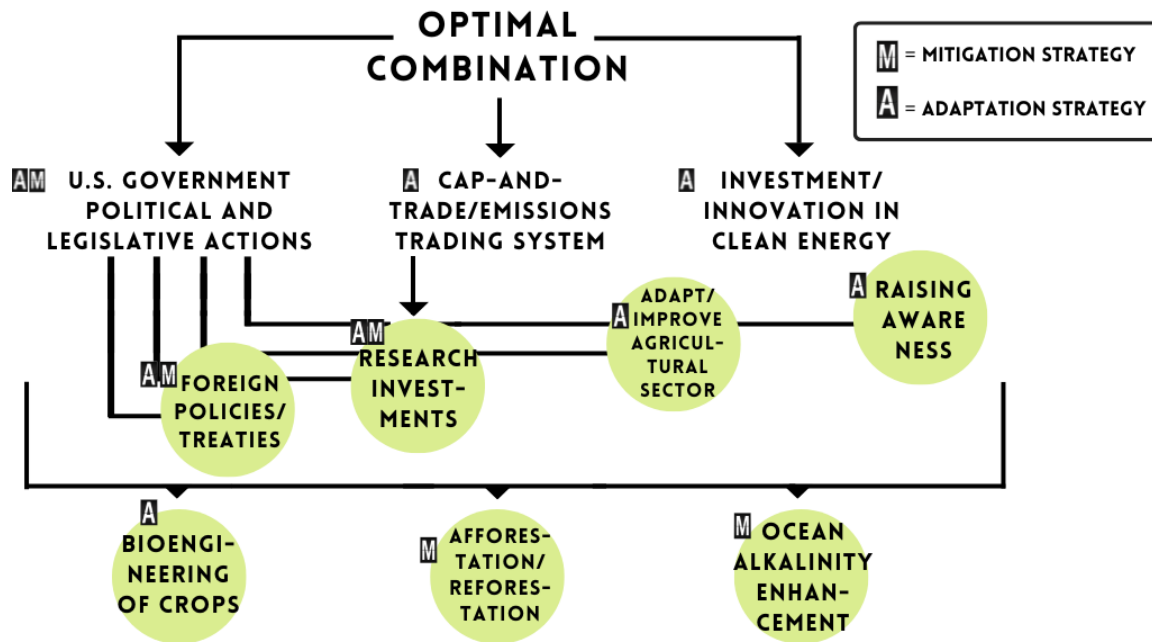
OPTIMAL COMBINATION

M = MITIGATION STRATEGY

A = ADAPTATION STRATEGY

AM U.S. GOVERNMENT POLITICAL AND LEGISLATIVE ACTIONS

A CAP-AND-TRADE/EMISSIONS TRADING SYSTEM

A INVESTMENT/ INNOVATION IN CLEAN ENERGY

AM FOREIGN POLICIES/ TREATIES

AM RESEARCH INVESTMENTS

A ADAPT/ IMPROVE AGRICULTURAL SECTOR

A RAISING AWARENESS

A BIOENGINEERING OF CROPS

M AFFORESTATION/ REFORESTATION

M OCEAN ALKALINITY ENHANCEMENT